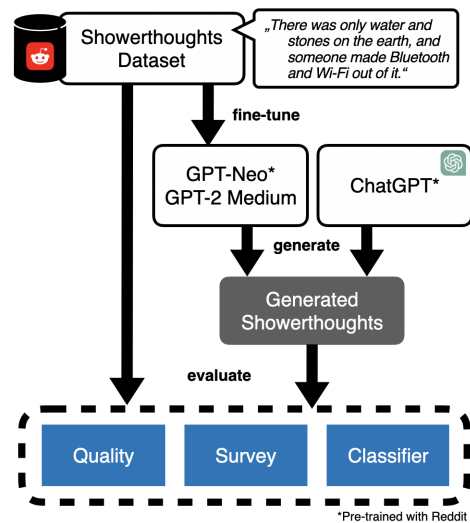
Showerthoughts Dataset

„There was only water and stones on the earth, and someone made Bluetooth and Wi-Fi out of it.“

fine-tune

GPT-Neo*
GPT-2 Medium

ChatGPT*

generate

Generated Showerthoughts

evaluate

Quality

Survey

Classifier

*Pre-trained with Reddit